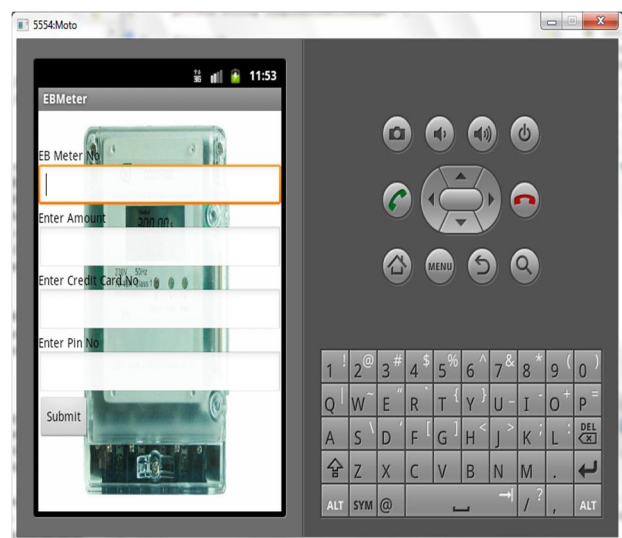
5554:Moto

11:53

EBMeter

EB Meter No

Enter Amount

Enter Credit Card No

Enter Pin No

Submit

MENU

1 ! 2 @ 3 # 4 $ 5 % 6 ^ 7 & 8 * 9 ( 0 )

Q W ~ E " R ` T { Y } U - I O + P =

A S \ D F [ G ] H < J > K ; L : DEL

Z X C V B N M .

ALT SYM @ / ? , ALT